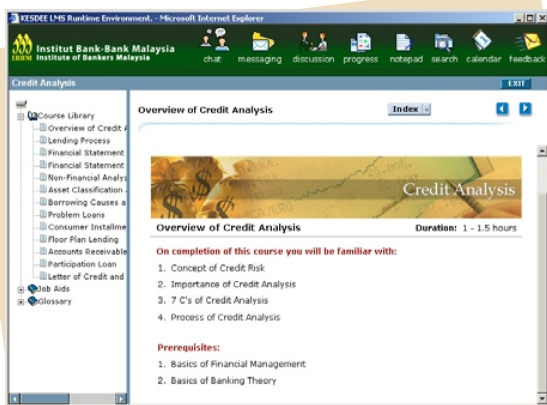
KESDEE LMS Runtime Environment. - Microsoft Internet Explorer

Institut Bank-Bank Malaysia
Institute of Bankers Malaysia

chat messaging discussion progress notepad search calendar feedback

Credit Analysis

EXIT

Course Library
Overview of Credit A
Lending Process
Financial Statement
Financial Statement
Non-Financial Analys
Asset Classification
Borrowing Causes a
Problem Loans
Consumer Installme
Floor Plan Lending
Accounts Receivable
Participation Loan
Letter of Credit and
Job Aids
Glossary

Overview of Credit Analysis

Index

Credit Analysis

Overview of Credit Analysis

Duration: 1 - 1.5 hours

On completion of this course you will be familiar with:

1. Concept of Credit Risk
2. Importance of Credit Analysis
3. 7 C's of Credit Analysis
4. Process of Credit Analysis

Prerequisites:

1. Basics of Financial Management
2. Basics of Banking Theory